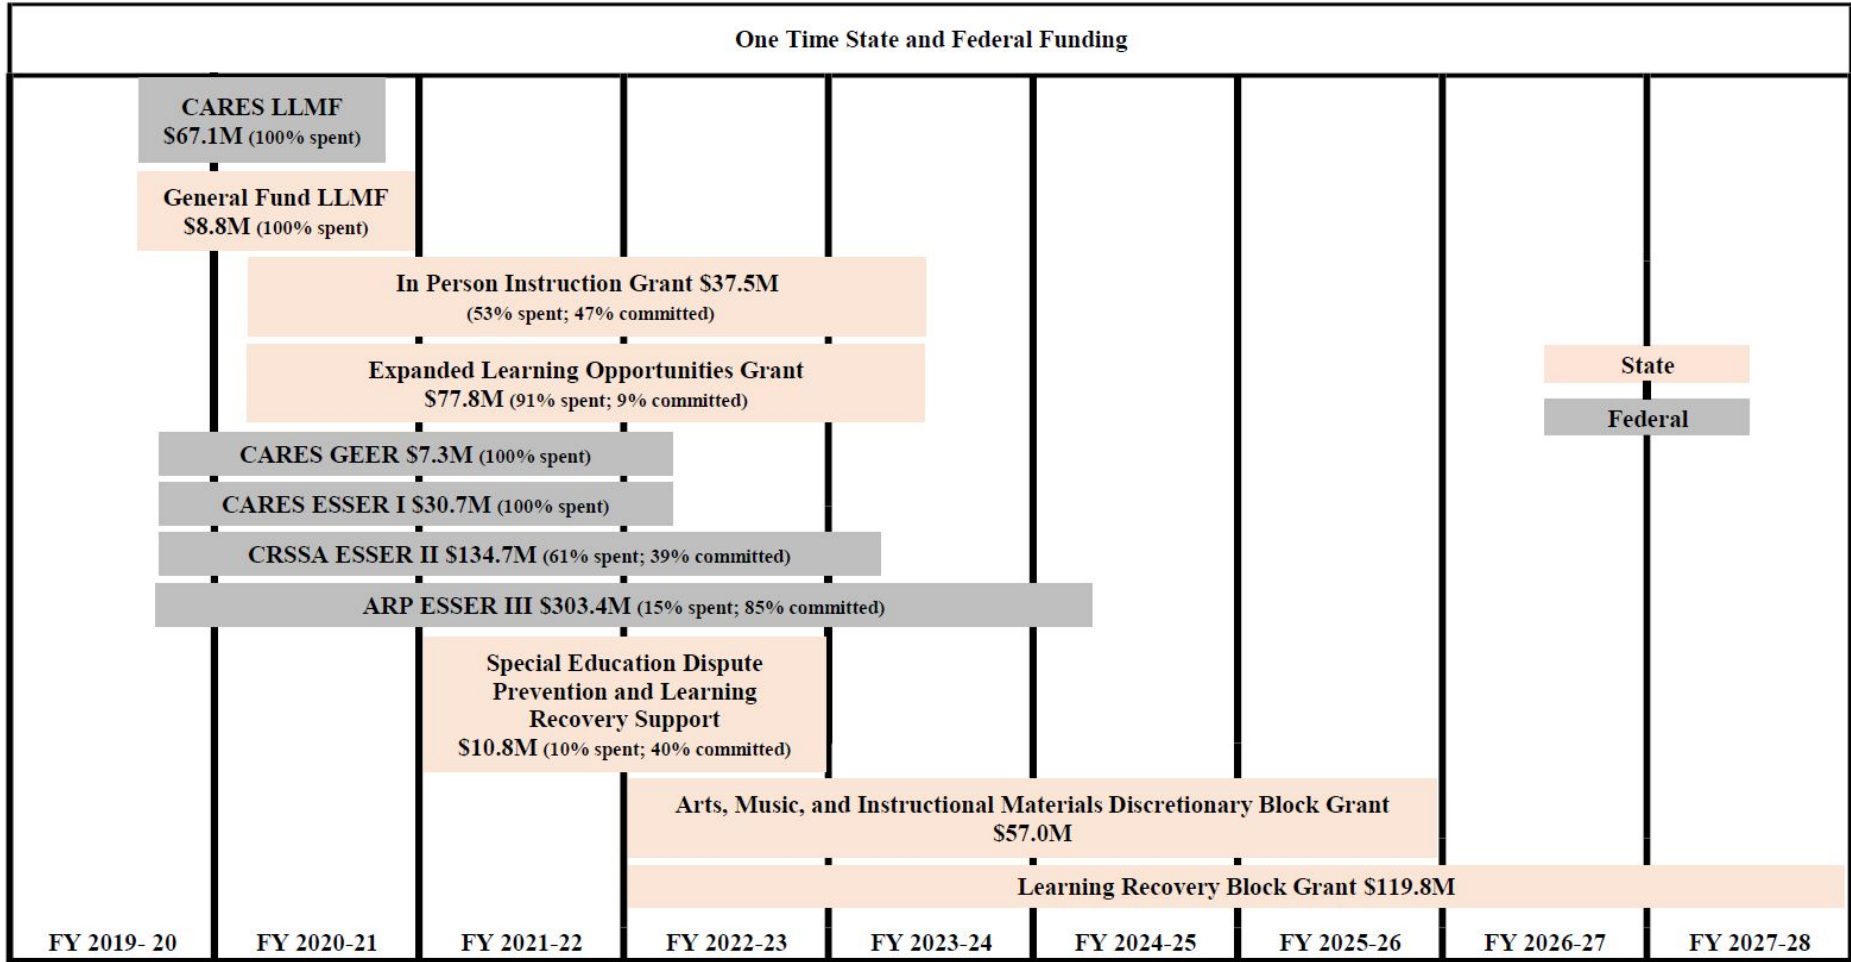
One Time State and Federal Funding

CARES LLMF
\$67.1M (100% spent)

General Fund LLMF
\$8.8M (100% spent)

In Person Instruction Grant \$37.5M
(53% spent; 47% committed)

Expanded Learning Opportunities Grant
\$77.8M (91% spent; 9% committed)

State

Federal

CARES GEER \$7.3M (100% spent)

CARES ESSER I \$30.7M (100% spent)

CRSSA ESSER II \$134.7M (61% spent; 39% committed)

ARP ESSER III \$303.4M (15% spent; 85% committed)

Special Education Dispute Prevention and Learning Recovery Support
\$10.8M (10% spent; 40% committed)

Arts, Music, and Instructional Materials Discretionary Block Grant
\$57.0M

Learning Recovery Block Grant \$119.8M

FY 2019- 20 | FY 2020-21 | FY 2021-22 | FY 2022-23 | FY 2023-24 | FY 2024-25 | FY 2025-26 | FY 2026-27 | FY 2027-28